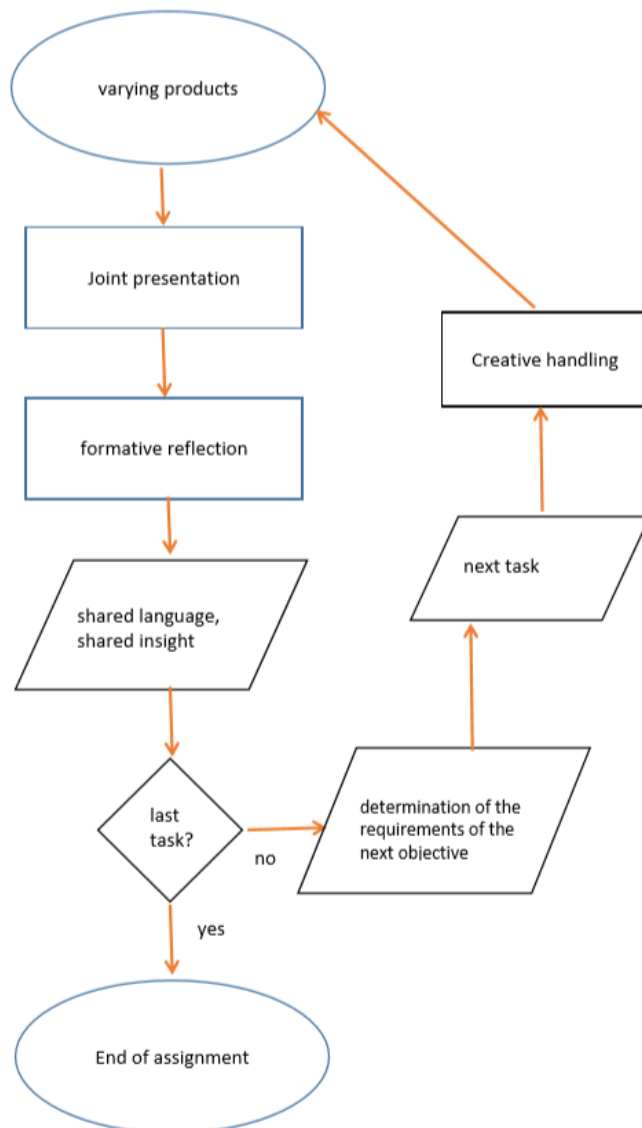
varying products

Joint presentation

formative reflection

shared language, shared insight

last task?

no

yes

determination of the requirements of the next objective

next task

Creative handling

End of assignment